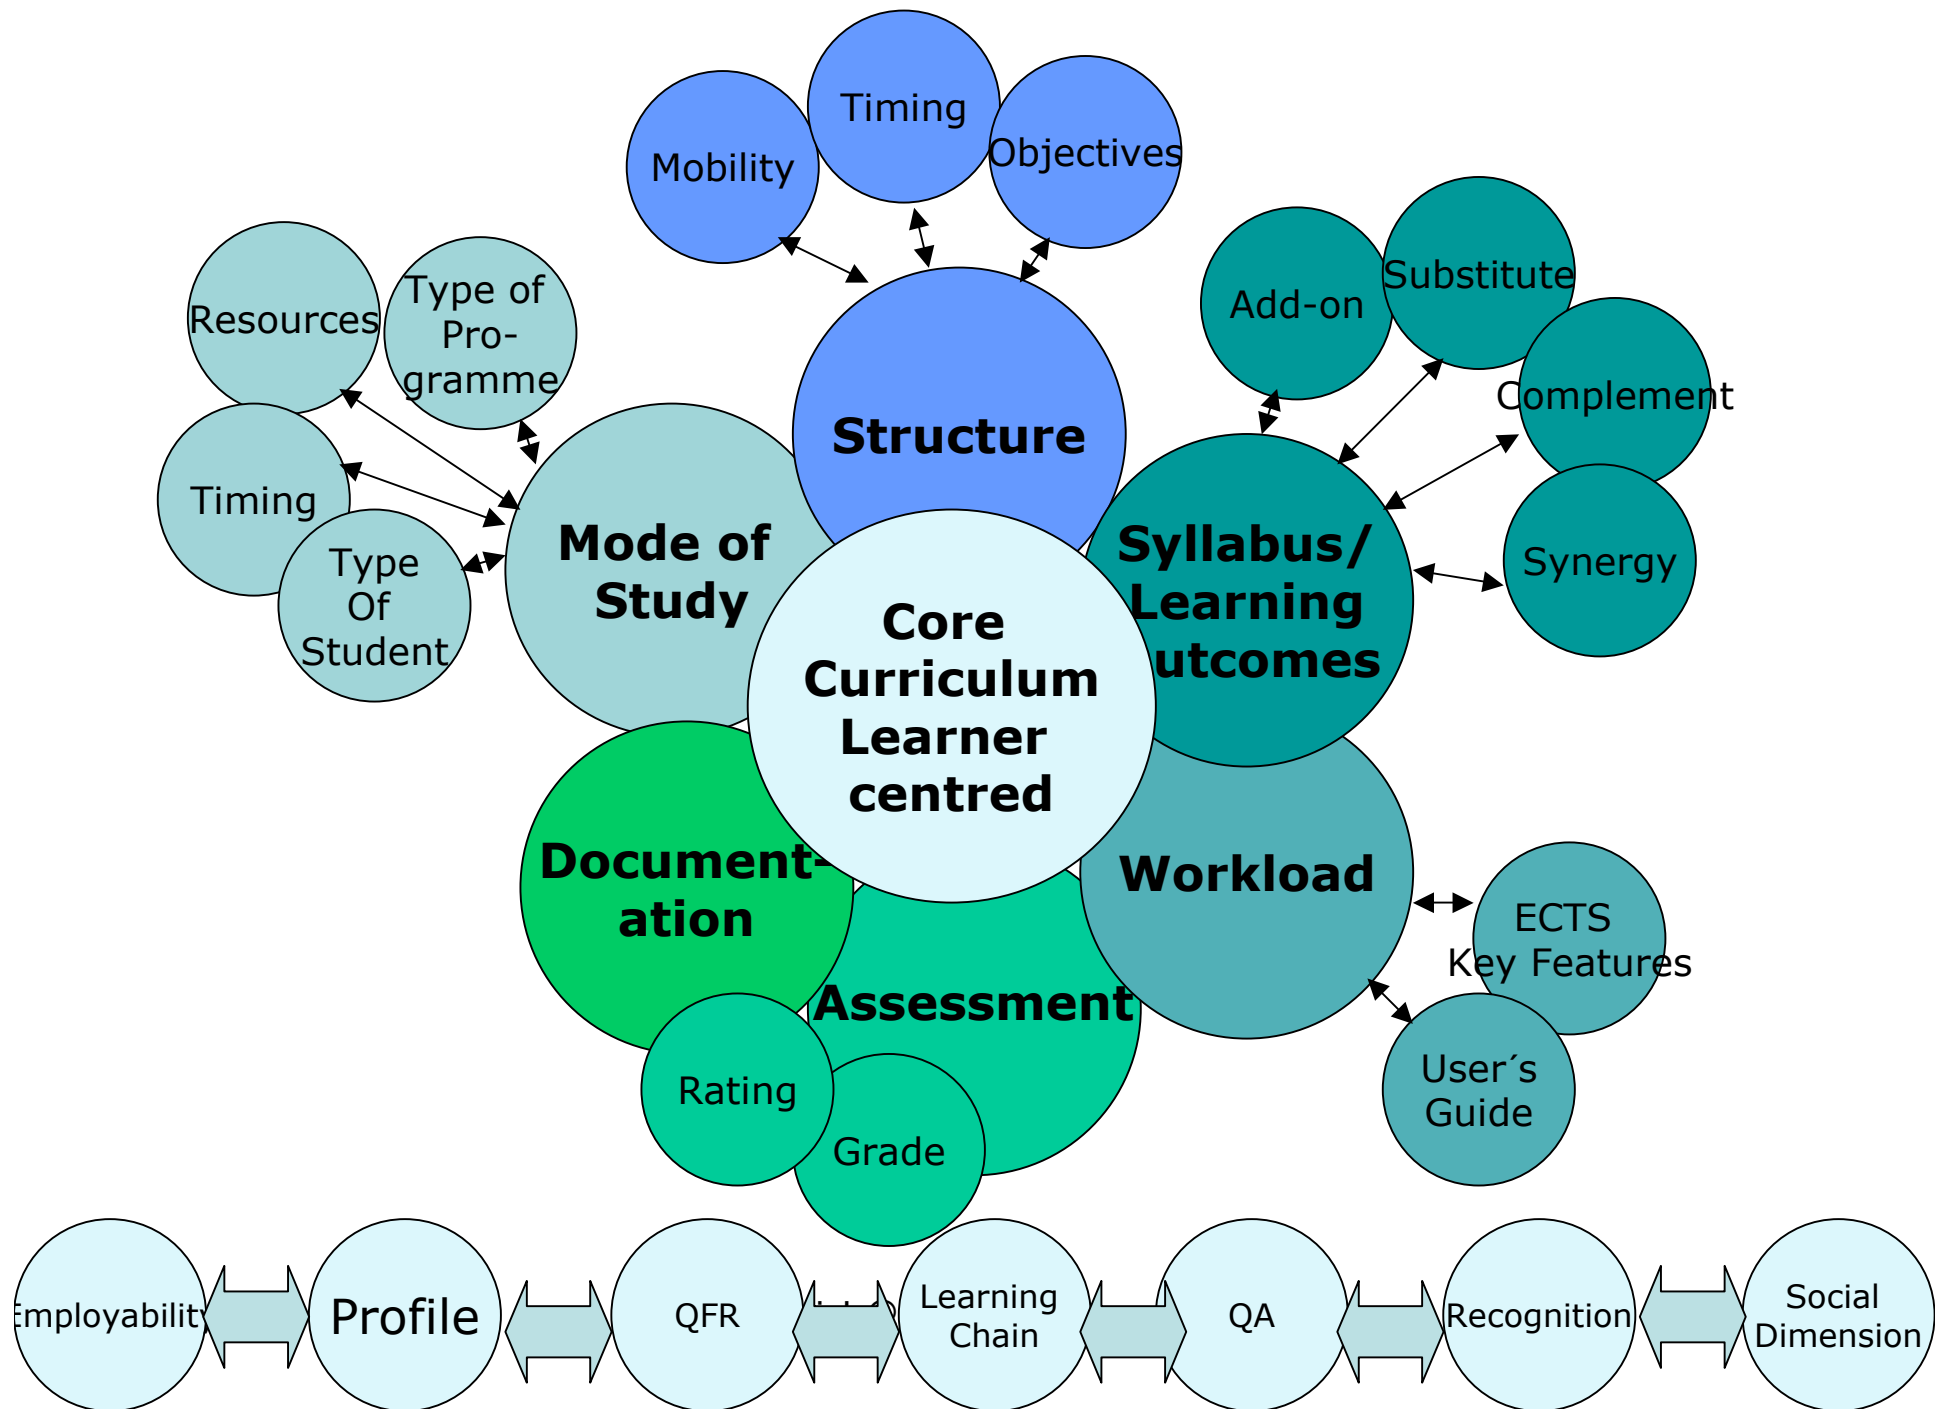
Timing

Mobility

Objectives

Resources

Type of Programme

Structure

Add-on

Substitute

Complement

Timing

Type Of Student

Mode of Study

Syllabus/ Learning utcomes

Synergy

Core Curriculum Learner centred

Documentation

Workload

ECTS Key Features

Assessment

User´s Guide

Rating

Grade

mployability

Profile

QFR

Learning Chain

QA

Recognition

Social Dimension